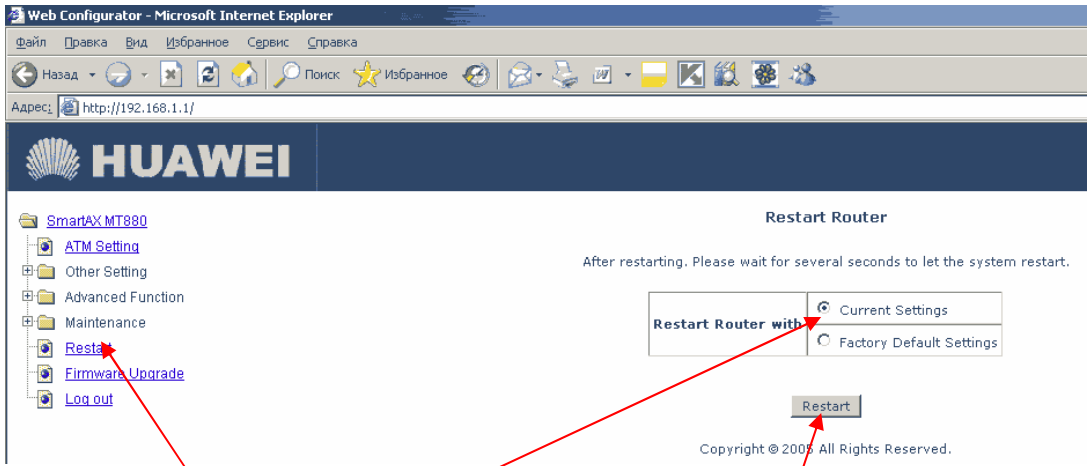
Web Configurator - Microsoft Internet Explorer

Файл Правка Вид Избранное Сервис Справка

Назад Поиск Избранное

Адрес: http://192.168.1.1/

HUAWEI

SmartAX MT880
ATM Setting
Other Setting
Advanced Function
Maintenance
Restart
Firmware Upgrade
Log out

Restart Router

After restarting. Please wait for several seconds to let the system restart.

| Restart Router with | Current Settings |
|---|---|
| | Factory Default Settings |

Restart

Copyright © 200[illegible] All Rights Reserved.